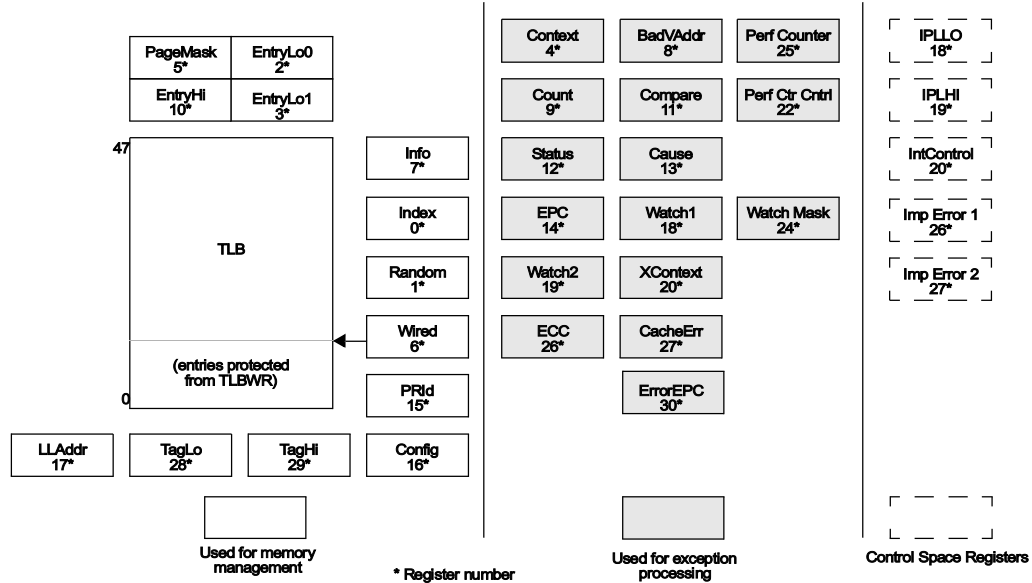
PageMask
5*

EntryLo0
2*

EntryHi
10*

EntryLo1
3*

47

TLB

(entries protected from TLBWR)

0

Info
7*

Index
0*

Random
1*

Wired
6*

PRId
15*

LLAddr
17*

TagLo
28*

TagHi
29*

Config
16*

Context
4*

BadVAddr
8*

Perf Counter
25*

Count
9*

Compare
11*

Perf Ctr Cntrl
22*

Status
12*

Cause
13*

EPC
14*

Watch1
18*

Watch Mask
24*

Watch2
19*

XContext
20*

ECC
26*

CacheErr
27*

ErrorEPC
30*

IPLLO
18*

IPLHI
19*

IntControl
20*

Imp Error 1
26*

Imp Error 2
27*

Used for memory management

* Register number

Used for exception processing

Control Space Registers